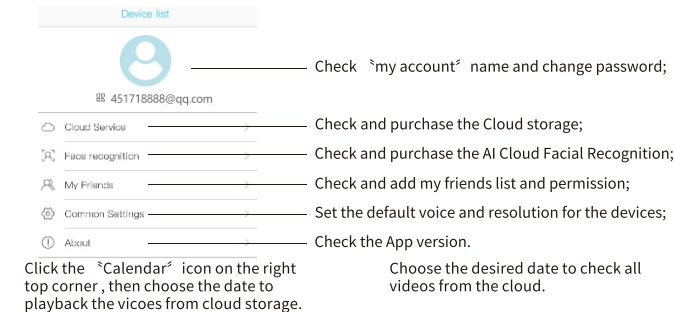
Device list

451718888@qq.com

Check 〝my account〞 name and change password;

Cloud Service

Check and purchase the Cloud storage;

Face recognition

Check and purchase the AI Cloud Facial Recognition;

My Friends

Check and add my friends list and permission;

Common Settings

Set the default voice and resolution for the devices;

About

Check the App version.

Click the 〝Calendar〞 icon on the right top corner , then choose the date to playback the vicoes from cloud storage.

Choose the desired date to check all videos from the cloud.